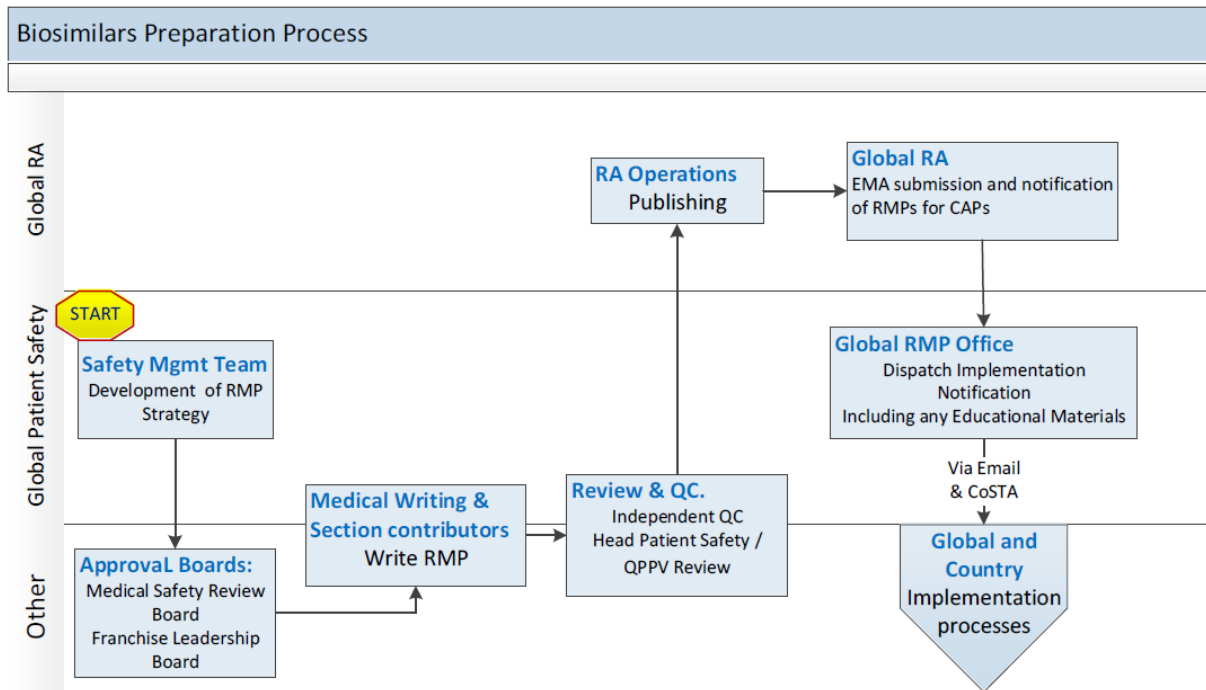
Biosimilars Preparation Process

Global RA

Global Patient Safety

Other

START

Safety Mgmt Team
Development of RMP Strategy

Approval Boards:
Medical Safety Review Board
Franchise Leadership Board

Medical Writing & Section contributors
Write RMP

Review & QC.
Independent QC
Head Patient Safety / QPPV Review

RA Operations
Publishing

Global RA
EMA submission and notification of RMPs for CAPs

Global RMP Office
Dispatch Implementation Notification
Including any Educational Materials

Via Email & CoSTA

Global and Country
Implementation processes